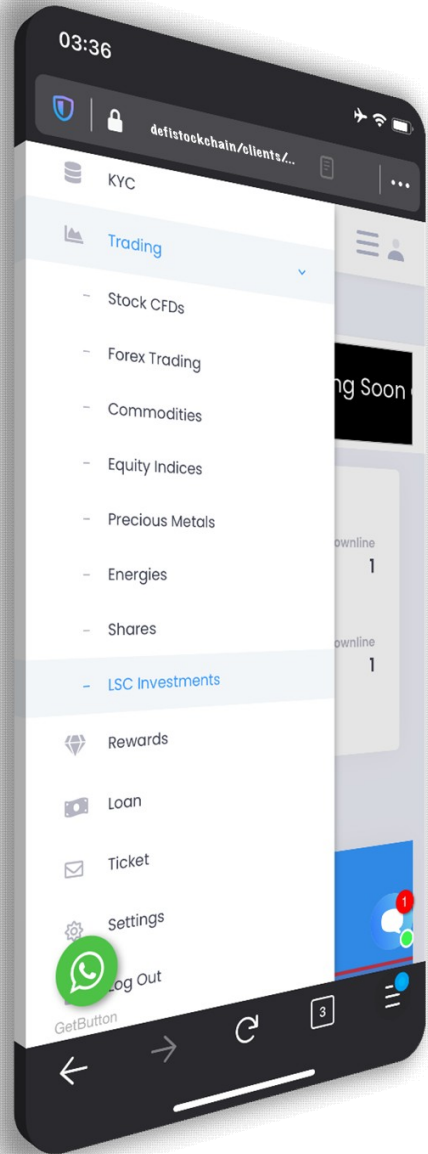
03:36

defistockchain/clients/...

KYC

Trading

- Stock CFDs

- Forex Trading

- Commodities

- Equity Indices

- Precious Metals

- Energies

- Shares

- LSC Investments

Rewards

Loan

Ticket

Settings

Log Out

GetButton

ng Soon

ownline
1

ownline
1

1

3